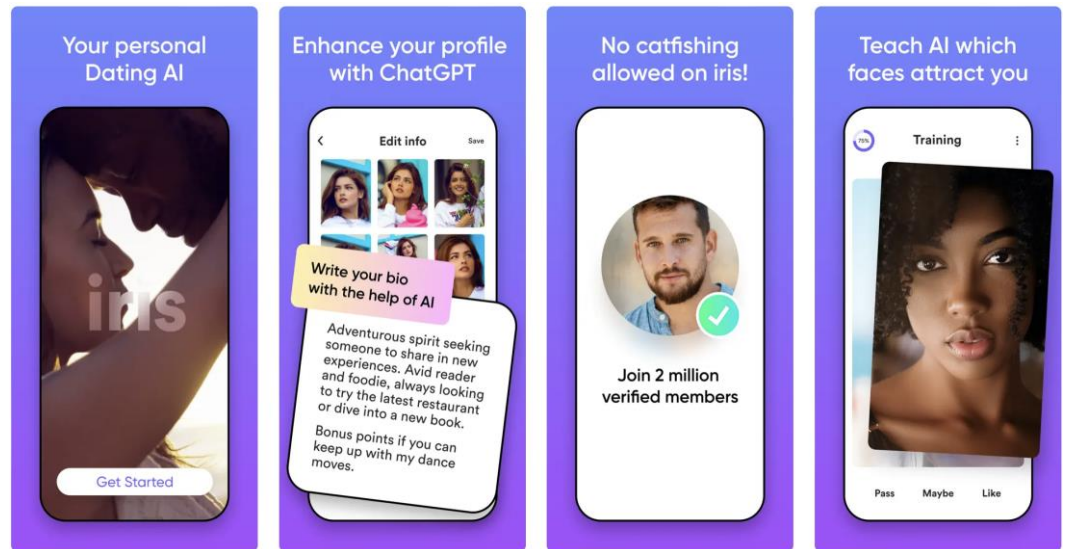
Your personal Dating AI

iris

Get Started

Enhance your profile with ChatGPT

Edit info

Save

Write your bio with the help of AI

Adventurous spirit seeking someone to share in new experiences. Avid reader and foodie, always looking to try the latest restaurant or dive into a new book.

Bonus points if you can keep up with my dance moves.

No catfishing allowed on iris!

Join 2 million verified members

Teach AI which faces attract you

75%

Training

Pass

Maybe

Like